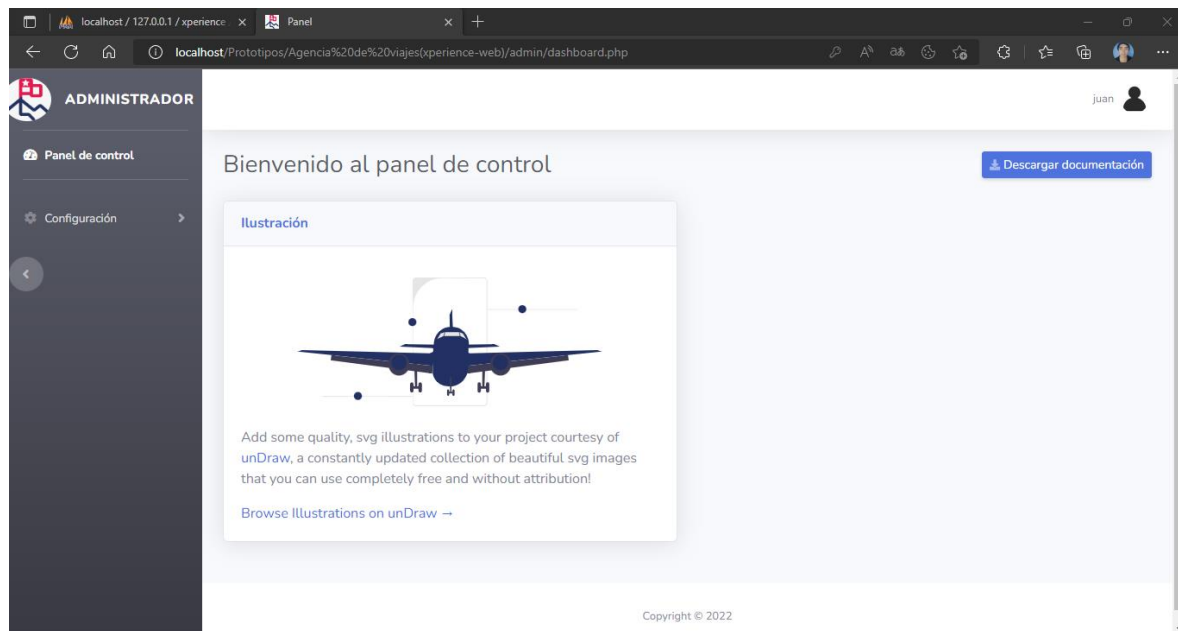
localhost / 127.0.0.1 / xperience ×
Panel ×
+

localhost/Prototipos/Agencia%20de%20viajes(xperience-web)/admin/dashboard.php

ADMINISTRADOR

juan

Panel de control

Configuración

Bienvenido al panel de control

Descargar documentación

Ilustración

Add some quality, svg illustrations to your project courtesy of unDraw, a constantly updated collection of beautiful svg images that you can use completely free and without attribution!

Browse Illustrations on unDraw →

Copyright © 2022